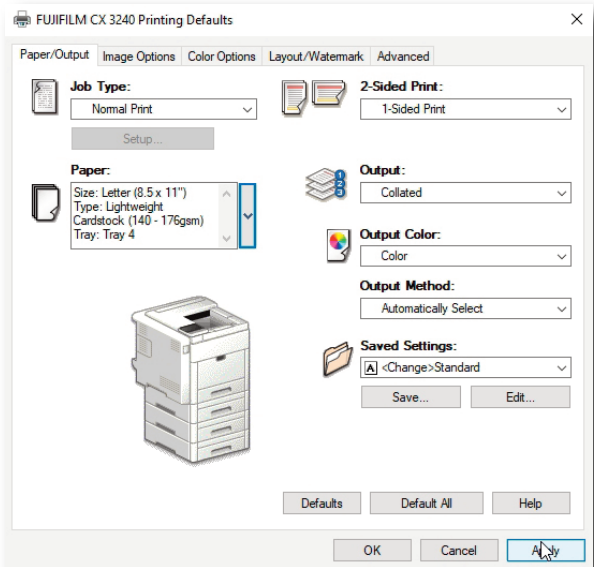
FUJIFILM CX 3240 Printing Defaults

×

Paper/Output | Image Options | Color Options | Layout/Watermark | Advanced

Job Type:
Normal Print

Setup...

Paper:
Size: Letter (8.5 x 11")
Type: Lightweight Cardstock (140 - 176gsm)
Tray: Tray 4

2-Sided Print:
1-Sided Print

Output:
Collated

Output Color:
Color

Output Method:
Automatically Select

Saved Settings:
<Change>Standard

Save...
Edit...

Defaults
Default All
Help

OK
Cancel
Apply